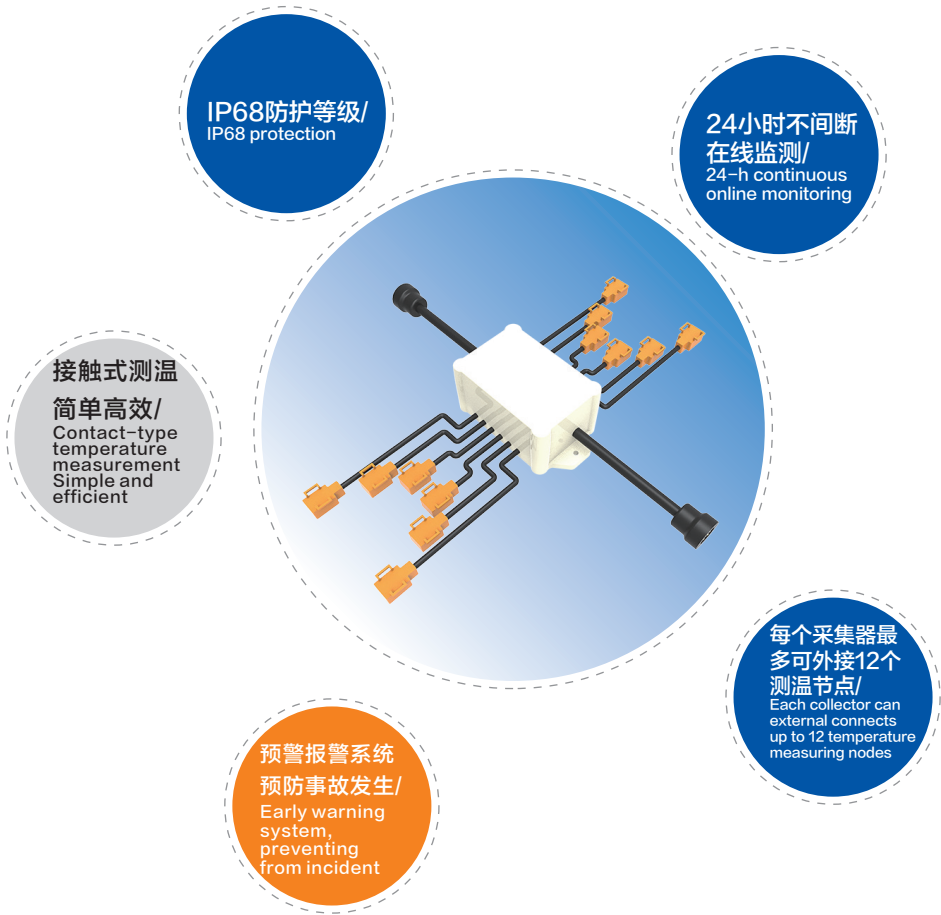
IP68防护等级/
IP68 protection

24小时不间断在线监测/
24-h continuous online monitoring

接触式测温简单高效/
Contact-type temperature measurement Simple and efficient

每个采集器最多可外接12个测温节点/
Each collector can external connects up to 12 temperature measuring nodes

预警报警系统预防事故发生/
Early warning system, preventing from incident